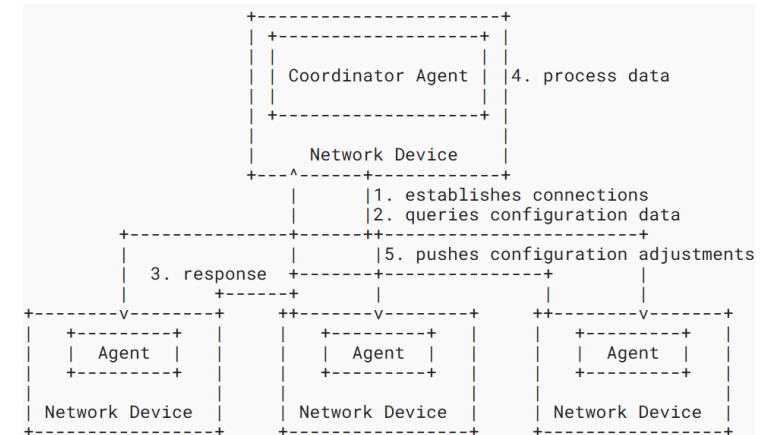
Coordinator Agent

4. process data

Network Device

1. establishes connections
2. queries configuration data

5. pushes configuration adjustments

3. response

Agent

Network Device

Agent

Network Device

Agent

Network Device